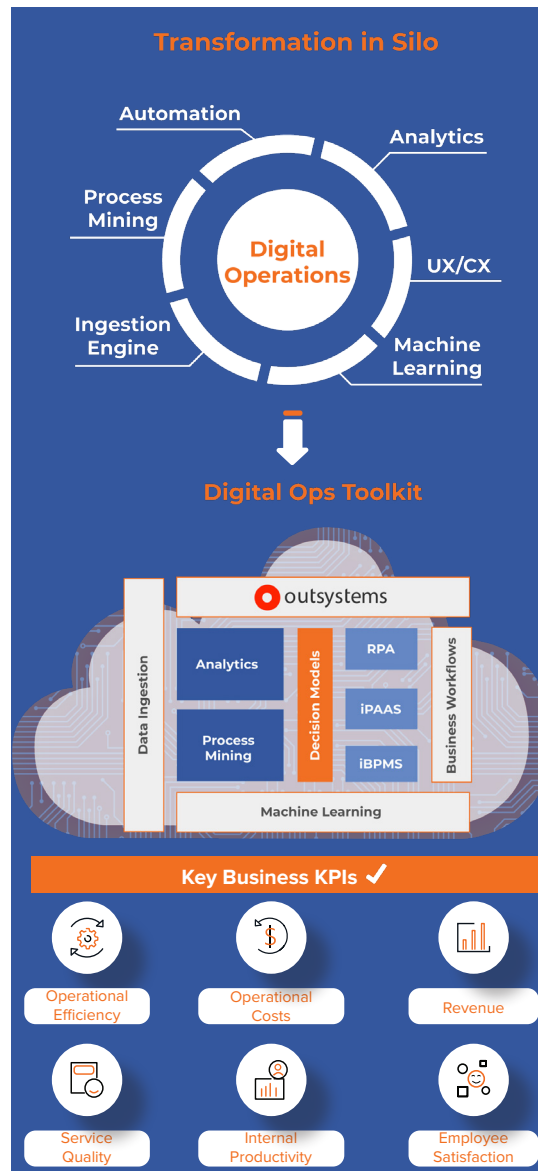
Transformation in Silo

Automation

Analytics

Process Mining

Digital Operations

UX/CX

Ingestion Engine

Machine Learning

Digital Ops Toolkit

outsystems

Data Ingestion

Analytics

Process Mining

Decision Models

RPA

iPAAS

iBPMS

Business Workflows

Machine Learning

Key Business KPIs ✓

Operational Efficiency

Operational Costs

Revenue

Service Quality

Internal Productivity

Employee Satisfaction